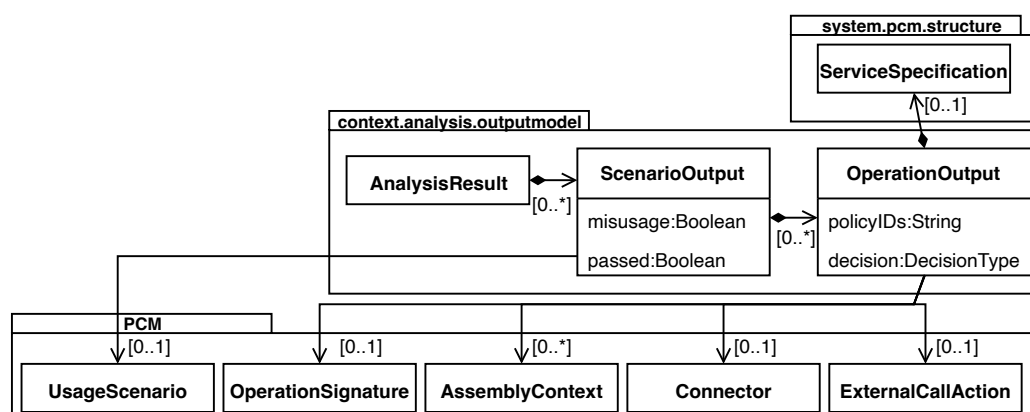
system.pcm.structure

ServiceSpecification

[0..1]

context.analysis.outputmodel

AnalysisResult

[0..*]

ScenarioOutput

misusage:Boolean

passed:Boolean

[0..*]

OperationOutput

policyIDs:String

decision:DecisionType

PCM

[0..1]

[0..1]

[0..*]

[0..1]

[0..1]

UsageScenario

OperationSignature

AssemblyContext

Connector

ExternalCallAction